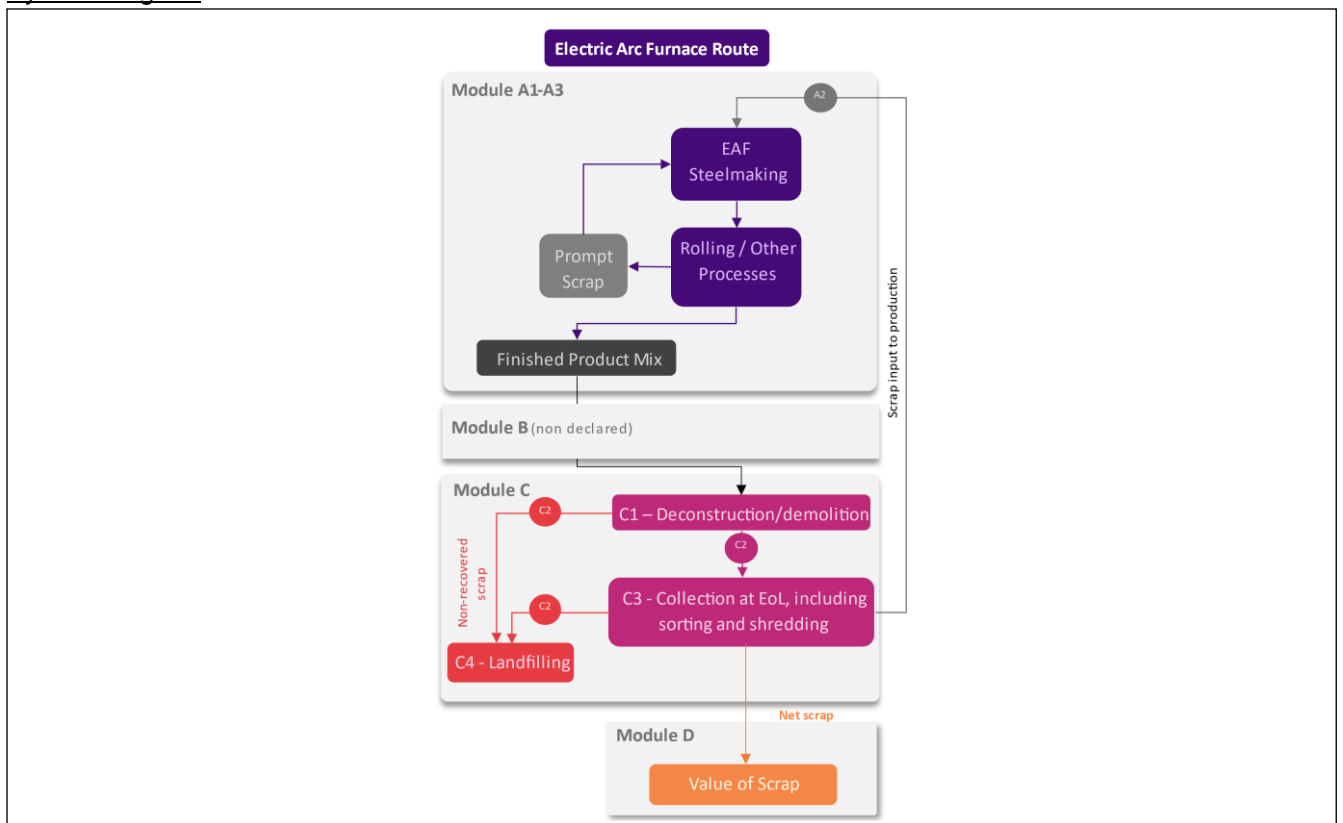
Electric Arc Furnace Route

Module A1-A3

A2

EAF Steelmaking

Prompt Scrap

Rolling / Other Processes

Finished Product Mix

Scrap input to production

Module B (non declared)

Module C

C2

C1 – Deconstruction/demolition

C2

Non-recovered scrap

C2

C3 - Collection at EoL, including sorting and shredding

C4 - Landfilling

Net scrap

Module D

Value of Scrap